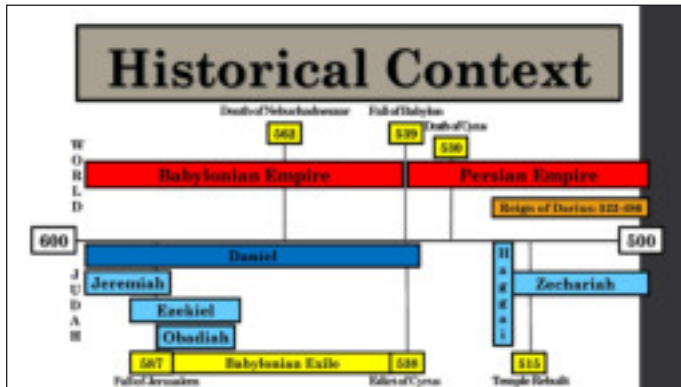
Historical Context

Death of Nebuchadnezzar
562
Fall of Babylon
539
Death of Cyrus
530

W
O
R
L
D

Babylonian Empire
Persian Empire
Reign of Darius: 522-486

600
500

Daniel

J
U
D
A
H

Jeremiah
Ezekiel
Obadiah

H
a
g
g
a
i

Zechariah

587
Babylonian Exile
538
515

Fall of Jerusalem
Edict of Cyrus
Temple Rebuilt